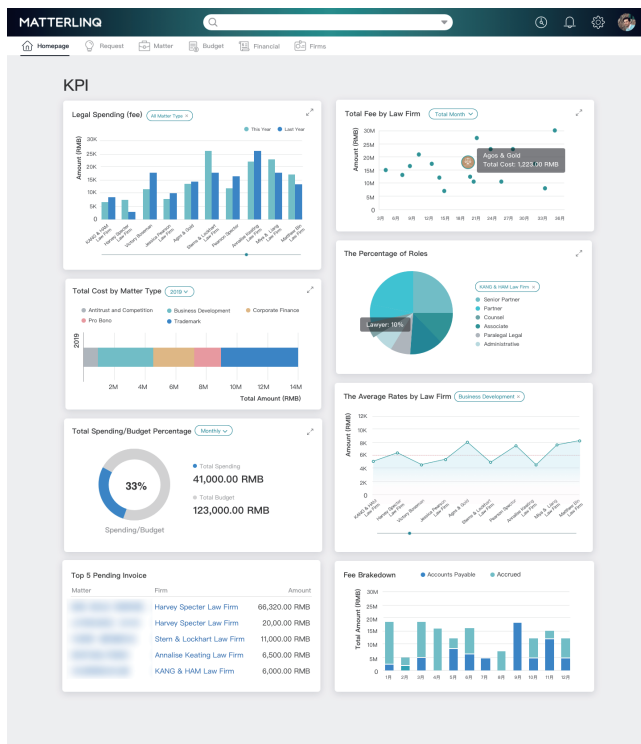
MATTERLINQ

Homepage Request Matter Budget Financial Firms

KPI

Legal Spending (fee) All Matter Type ×

This Year Last Year

30K 25K 20K 15K 10K 5K 0

Amount (RMB)

KANG & HAM Law Firm, Harvey Specter Law Firm, Victory Bowman, Jessica Pearson Law Firm, Agos & Gold, Stern & Lockhart Law Firm, Pearson Specter, Annalise Keating Law Firm, Mike & Liang Law Firm, Matthew Sin Law Firm

Total Fee by Law Firm Total Month

30M 25M 20M 15M 10M 5M 0

Amount (RMB)

Agos & Gold
Total Cost: 1,223.00 RMB

3月 6月 9月 12月 15月 18月 21月 24月 27月 30月 33月 36月

The Percentage of Roles

KANG & HAM Law Firm ×

Lawyer: 10%

Senior Partner
Partner
Counsel
Associate
Paralegal Legal
Administrative

Total Cost by Matter Type 2019

Antitrust and Competition Business Development Corporate Finance Pro Bono Trademark

2019

2M 4M 6M 8M 10M 12M 14M

Total Amount (RMB)

The Average Rates by Law Firm Business Development ×

12K 10K 8K 6K 4K 2K 0

Amount (RMB)

KANG & HAM Law Firm, Harvey Specter Law Firm, Victory Bowman, Jessica Pearson Law Firm, Agos & Gold, Stern & Lockhart Law Firm, Pearson Specter, Annalise Keating Law Firm, Mike & Liang Law Firm, Matthew Sin Law Firm

Total Spending/Budget Percentage Monthly

33%

Spending/Budget

Total Spending
41,000.00 RMB

Total Budget
123,000.00 RMB

Top 5 Pending Invoice

| Matter | Firm | Amount |
|---|---|---|
| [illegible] | Harvey Specter Law Firm | 66,320.00 RMB |
| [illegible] | Harvey Specter Law Firm | 20,00.00 RMB |
| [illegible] | Stern & Lockhart Law Firm | 11,000.00 RMB |
| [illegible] | Annalise Keating Law Firm | 6,500.00 RMB |
| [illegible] | KANG & HAM Law Firm | 6,000.00 RMB |

Fee Brakedown Accounts Payable Accrued

30M 25M 20M 15M 10M 5M 0

Total Amount (RMB)

1月 2月 3月 4月 5月 6月 7月 8月 9月 10月 11月 12月